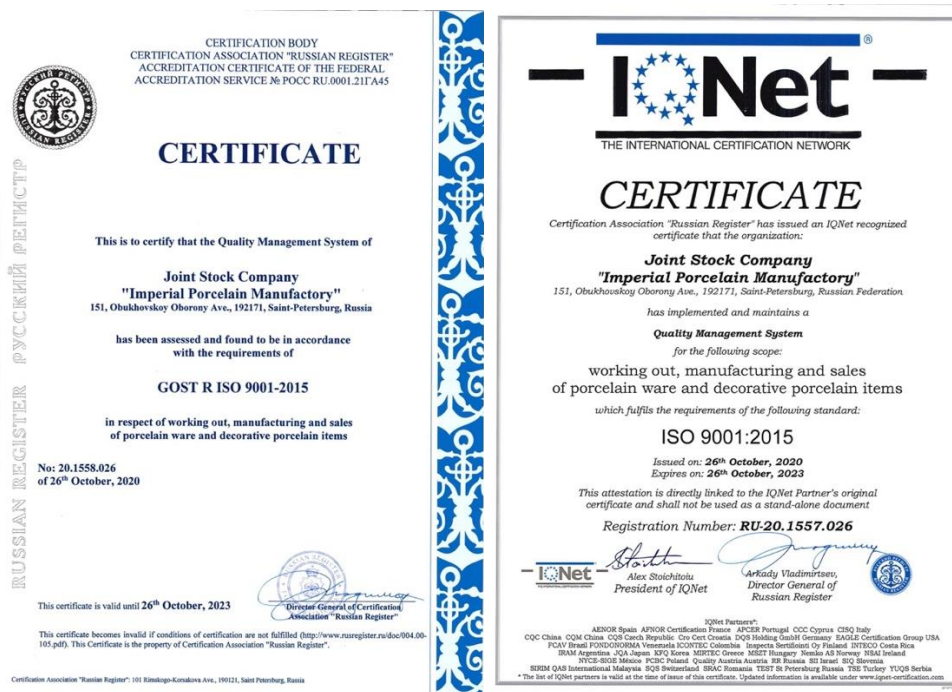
CERTIFICATION BODY
CERTIFICATION ASSOCIATION "RUSSIAN REGISTER"
ACCREDITATION CERTIFICATE OF THE FEDERAL
ACCREDITATION SERVICE № РОСС RU.0001.21ГА45

РУССКИЙ РЕГИСТР
RUSSIAN REGISTER

CERTIFICATE

This is to certify that the Quality Management System of

Joint Stock Company
"Imperial Porcelain Manufactory"
151, Obukhovskoy Oborony Ave., 192171, Saint-Petersburg, Russia

has been assessed and found to be in accordance with the requirements of

GOST R ISO 9001-2015

in respect of working out, manufacturing and sales of porcelain ware and decorative porcelain items

No: 20.1558.026
of 26th October, 2020

This certificate is valid until 26th October, 2023

Director General of Certification Association "Russian Register"

This certificate becomes invalid if conditions of certification are not fulfilled (http://www.rusregister.ru/doc/004.00-105.pdf). This Certificate is the property of Certification Association "Russian Register".

Certification Association "Russian Register": 101 Rimskogo-Korsakova Ave., 190121, Saint Petersburg, Russia

RUSSIAN REGISTER РУССКИЙ РЕГИСТР

IQNet ®
THE INTERNATIONAL CERTIFICATION NETWORK

CERTIFICATE

Certification Association "Russian Register" has issued an IQNet recognized certificate that the organization:

Joint Stock Company
"Imperial Porcelain Manufactory"
151, Obukhovskoy Oborony Ave., 192171, Saint-Petersburg, Russian Federation

has implemented and maintains a
Quality Management System
for the following scope:

working out, manufacturing and sales of porcelain ware and decorative porcelain items

which fulfils the requirements of the following standard:

ISO 9001:2015

Issued on: 26th October, 2020
Expires on: 26th October, 2023

This attestation is directly linked to the IQNet Partner's original certificate and shall not be used as a stand-alone document

Registration Number: RU-20.1557.026

IQNet
Alex Stoichitoiu
President of IQNet

Arkady Vladimirtsev,
Director General of
Russian Register

IQNet Partners*:
AENOR Spain AFNOR Certification France APCER Portugal CCC Cyprus CISQ Italy
CQC China CQM China CQS Czech Republic Cro Cert Croatia DQS Holding GmbH Germany EAGLE Certification Group USA
FCAV Brazil FONDONORMA Venezuela ICONTEC Colombia Inspecta Sertifiointi Oy Finland INTECO Costa Rica
IRAM Argentina JQA Japan KFQ Korea MIRTEC Greece MSZT Hungary Nemko AS Norway NSAI Ireland
NYCE-SIGE México PCBC Poland Quality Austria Austria RR Russia SII Israel SIQ Slovenia
SIRIM QAS International Malaysia SQS Switzerland SRAC Romania TEST St Petersburg Russia TSE Turkey YUQS Serbia
* The list of IQNet partners is valid at the time of issue of this certificate. Updated information is available under www.iqnet-certification.com